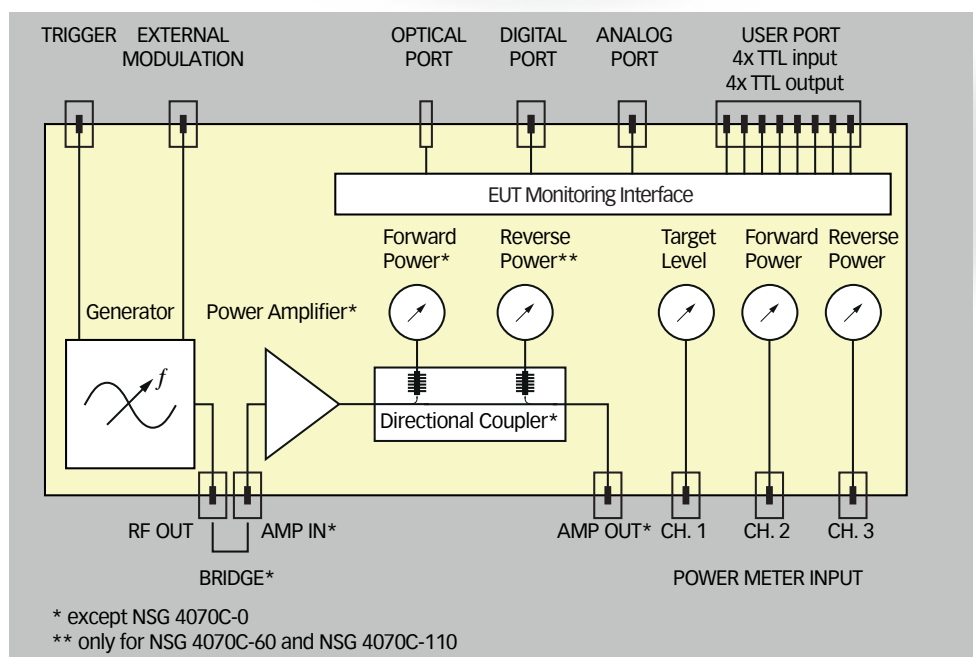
TRIGGER EXTERNAL MODULATION

OPTICAL PORT

DIGITAL PORT

ANALOG PORT

USER PORT
4x TTL input
4x TTL output

EUT Monitoring Interface

Forward Power*

Reverse Power**

Target Level

Forward Power

Reverse Power

Generator

Power Amplifier*

$f$

Directional Coupler*

RF OUT

AMP IN*

AMP OUT*

CH. 1

CH. 2

CH. 3

BRIDGE*

POWER METER INPUT

* except NSG 4070C-0
** only for NSG 4070C-60 and NSG 4070C-110